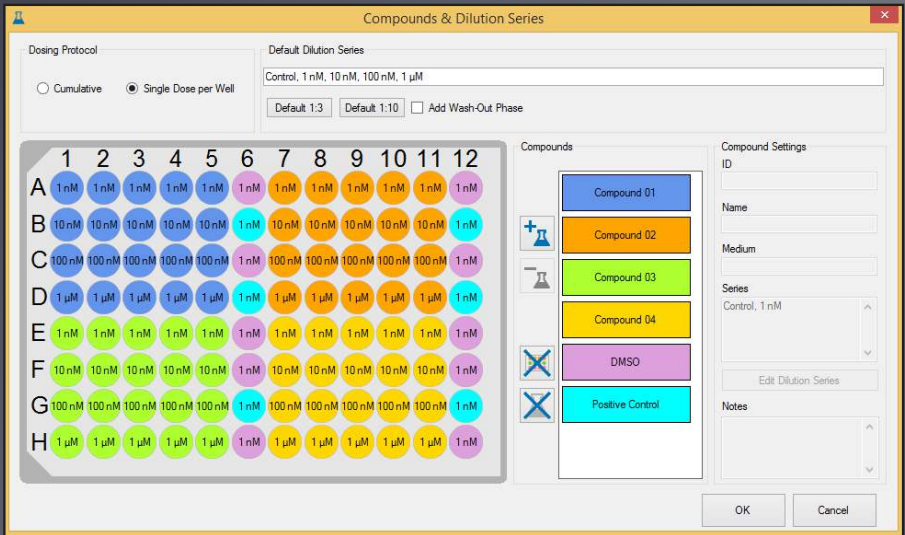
Compounds & Dilution Series

Dosing Protocol

Cumulative

Single Dose per Well

Default Dilution Series

Control, 1 nM, 10 nM, 100 nM, 1 µM

Default 1:3

Default 1:10

Add Wash-Out Phase

| | 1 | 2 | 3 | 4 | 5 | 6 | 7 | 8 | 9 | 10 | 11 | 12 |
|---|---|---|---|---|---|---|---|---|---|---|---|---|
| A | 1 nM | 1 nM | 1 nM | 1 nM | 1 nM | 1 nM | 1 nM | 1 nM | 1 nM | 1 nM | 1 nM | 1 nM |
| B | 10 nM | 10 nM | 10 nM | 10 nM | 10 nM | 1 nM | 10 nM | 10 nM | 10 nM | 10 nM | 10 nM | 1 nM |
| C | 100 nM | 100 nM | 100 nM | 100 nM | 100 nM | 1 nM | 100 nM | 100 nM | 100 nM | 100 nM | 100 nM | 1 nM |
| D | 1 µM | 1 µM | 1 µM | 1 µM | 1 µM | 1 nM | 1 µM | 1 µM | 1 µM | 1 µM | 1 µM | 1 nM |
| E | 1 nM | 1 nM | 1 nM | 1 nM | 1 nM | 1 nM | 1 nM | 1 nM | 1 nM | 1 nM | 1 nM | 1 nM |
| F | 10 nM | 10 nM | 10 nM | 10 nM | 10 nM | 1 nM | 10 nM | 10 nM | 10 nM | 10 nM | 10 nM | 1 nM |
| G | 100 nM | 100 nM | 100 nM | 100 nM | 100 nM | 1 nM | 100 nM | 100 nM | 100 nM | 100 nM | 100 nM | 1 nM |
| H | 1 µM | 1 µM | 1 µM | 1 µM | 1 µM | 1 nM | 1 µM | 1 µM | 1 µM | 1 µM | 1 µM | 1 nM |

Compounds

Compound 01

Compound 02

Compound 03

Compound 04

DMSO

Positive Control

Compound Settings

ID

Name

Medium

Series

Control, 1 nM

Edit Dilution Series

Notes

OK

Cancel